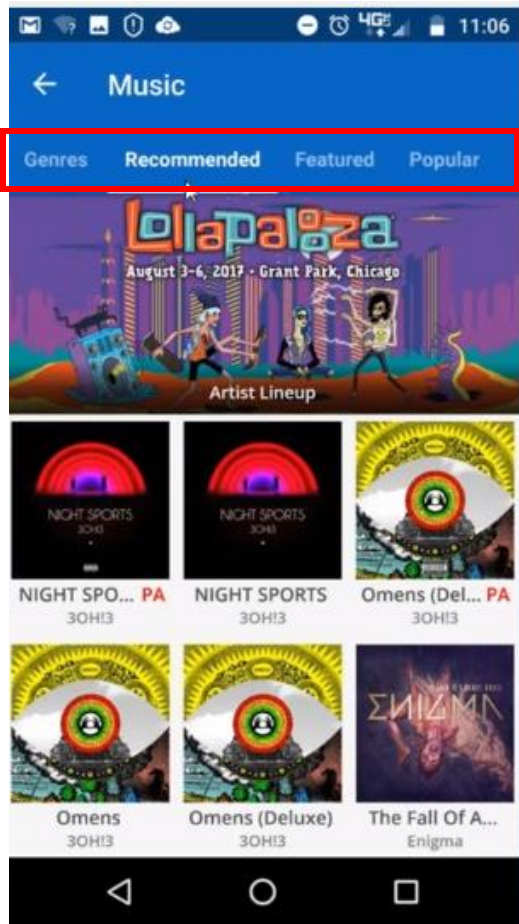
4G 11:06

Music

Genres Recommended Featured Popular

lollapalooza
August 3-6, 2017 · Grant Park, Chicago

Artist Lineup

NIGHT SPORTS
3OH!3

NIGHT SPORTS
3OH!3

NIGHT SPO... PA
3OH!3

NIGHT SPORTS
3OH!3

Omens (Del... PA
3OH!3

Omens
3OH!3

Omens (Deluxe)
3OH!3

ENIGMA

The Fall Of A...
Enigma